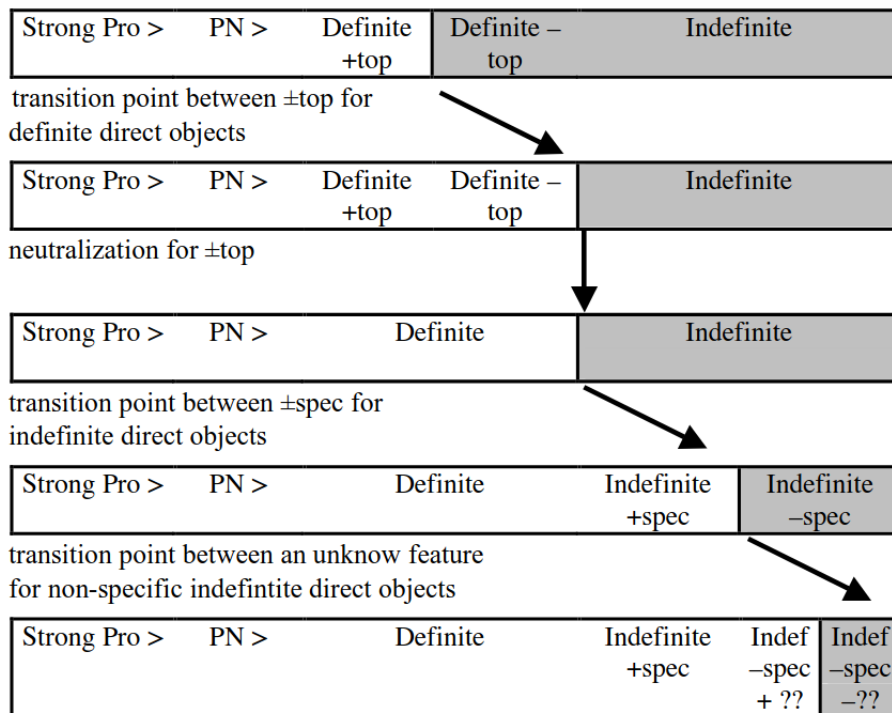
| Strong Pro > | PN > | Definite +top | Definite – top | Indefinite |
|---|---|---|---|---|

transition point between ±top for definite direct objects

| Strong Pro > | PN > | Definite +top | Definite – top | Indefinite |
|---|---|---|---|---|

neutralization for ±top

| Strong Pro > | PN > | Definite | Indefinite |
|---|---|---|---|

transition point between ±spec for indefinite direct objects

| Strong Pro > | PN > | Definite | Indefinite +spec | Indefinite –spec |
|---|---|---|---|---|

transition point between an unknow feature for non-specific indefintite direct objects

| Strong Pro > | PN > | Definite | Indefinite +spec | Indef –spec + ?? | Indef –spec –?? |
|---|---|---|---|---|---|